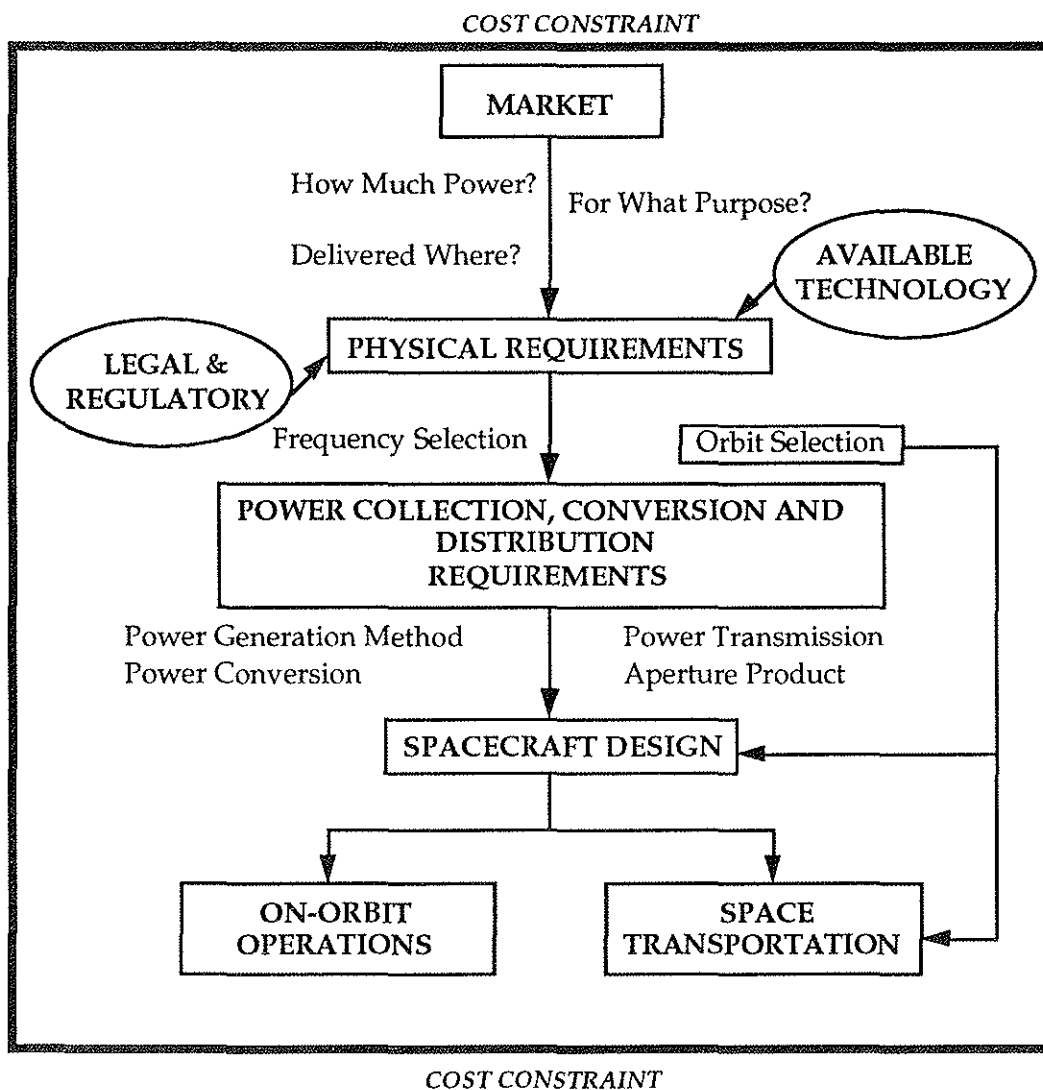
COST CONSTRAINT

MARKET

How Much Power?

For What Purpose?

Delivered Where?

AVAILABLE TECHNOLOGY

LEGAL & REGULATORY

PHYSICAL REQUIREMENTS

Frequency Selection

Orbit Selection

POWER COLLECTION, CONVERSION AND DISTRIBUTION REQUIREMENTS

Power Generation Method
Power Conversion

Power Transmission
Aperture Product

SPACECRAFT DESIGN

ON-ORBIT OPERATIONS

SPACE TRANSPORTATION

COST CONSTRAINT